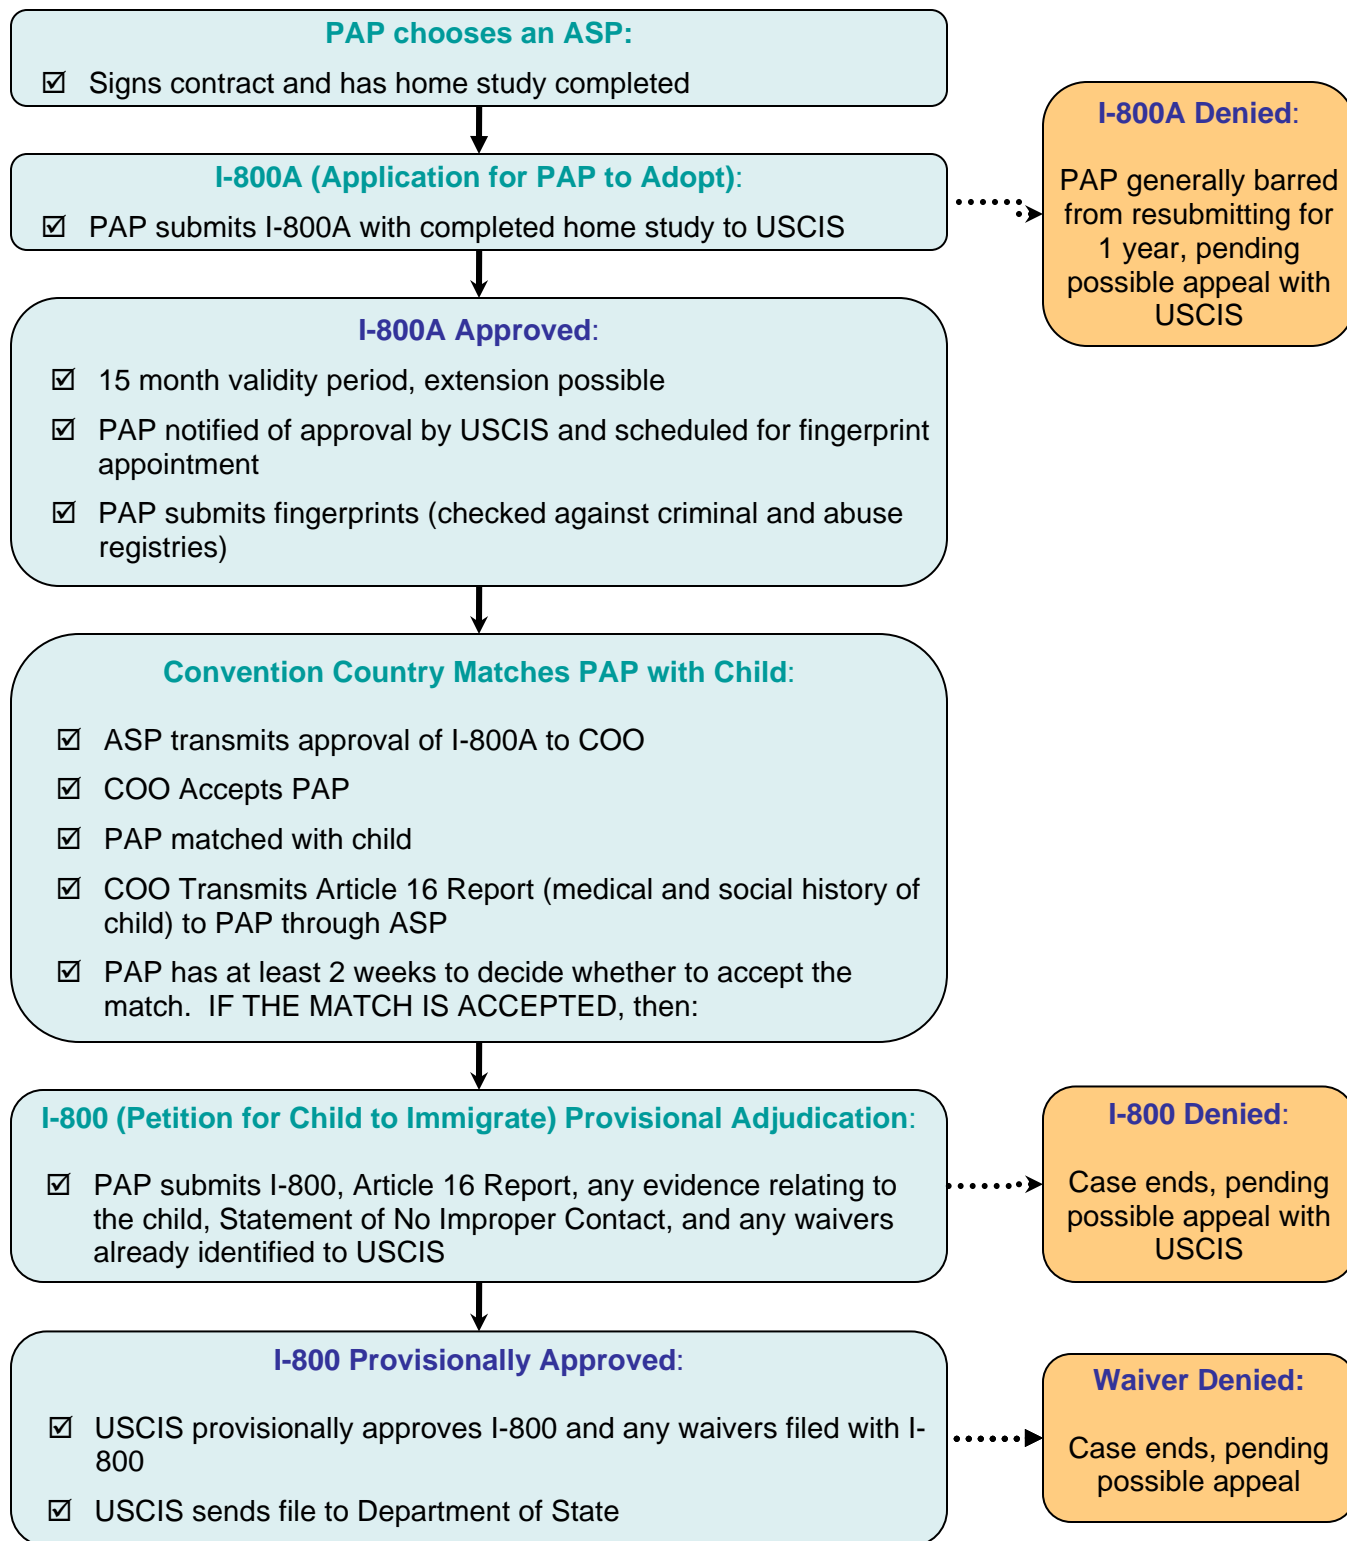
PAP chooses an ASP:

☑ Signs contract and has home study completed

I-800A (Application for PAP to Adopt):

☑ PAP submits I-800A with completed home study to USCIS

I-800A Denied:

PAP generally barred from resubmitting for 1 year, pending possible appeal with USCIS

I-800A Approved:

☑ 15 month validity period, extension possible

☑ PAP notified of approval by USCIS and scheduled for fingerprint appointment

☑ PAP submits fingerprints (checked against criminal and abuse registries)

Convention Country Matches PAP with Child:

☑ ASP transmits approval of I-800A to COO

☑ COO Accepts PAP

☑ PAP matched with child

☑ COO Transmits Article 16 Report (medical and social history of child) to PAP through ASP

☑ PAP has at least 2 weeks to decide whether to accept the match. IF THE MATCH IS ACCEPTED, then:

I-800 (Petition for Child to Immigrate) Provisional Adjudication:

☑ PAP submits I-800, Article 16 Report, any evidence relating to the child, Statement of No Improper Contact, and any waivers already identified to USCIS

I-800 Denied:

Case ends, pending possible appeal with USCIS

I-800 Provisionally Approved:

☑ USCIS provisionally approves I-800 and any waivers filed with I-800

☑ USCIS sends file to Department of State

Waiver Denied:

Case ends, pending possible appeal